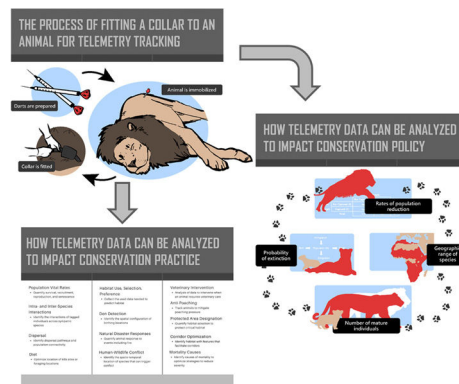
THE PROCESS OF FITTING A COLLAR TO AN ANIMAL FOR TELEMETRY TRACKING

Darts are prepared

Animal is immobilized

Collar is fitted

HOW TELEMETRY DATA CAN BE ANALYZED TO IMPACT CONSERVATION POLICY

Rates of population reduction

Probability of extinction

Geographic range of species

Number of mature individuals

HOW TELEMETRY DATA CAN BE ANALYZED TO IMPACT CONSERVATION PRACTICE

Population Vital Rates

Intra- and Inter-Species Interactions

Dispersal

Diet

Habitat Use, Selection, Preference

Den Detection

Natural Disaster Response

Human-Wildlife Conflict

Veterinary Intervention

Anti-Poaching

Protected Area Designation

Corridor Optimization

Mortality Causes